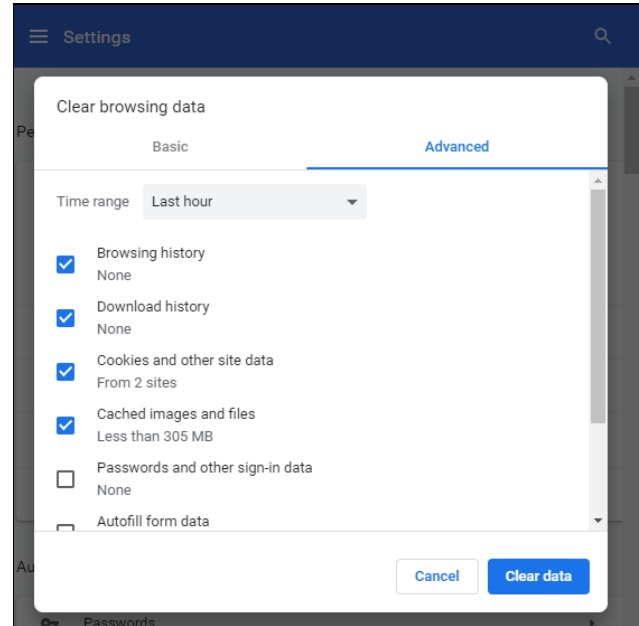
Settings

Pe

Clear browsing data

Basic

Advanced

Time range Last hour

Browsing history
None

Download history
None

Cookies and other site data
From 2 sites

Cached images and files
Less than 305 MB

Passwords and other sign-in data
None

Autofill form data

Cancel

Clear data

Au

Passwords